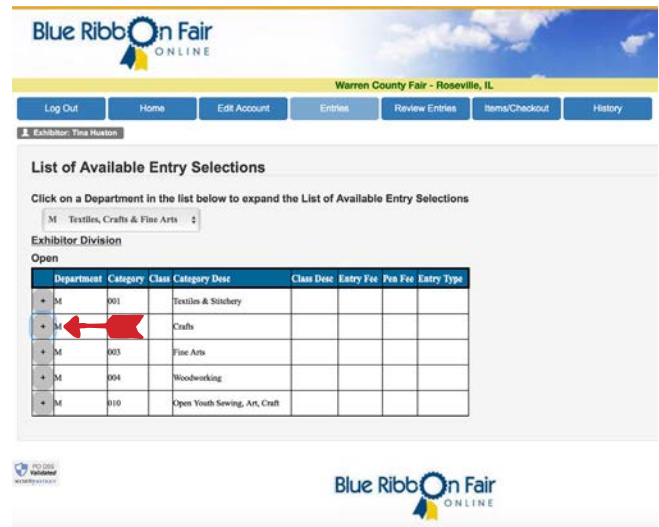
Blue Ribbon Fair
ONLINE

Warren County Fair - Roseville, IL

Log Out | Home | Edit Account | Entries | Review Entries | Items/Checkout | History

Exhibitor: Tina Huston

List of Available Entry Selections

Click on a Department in the list below to expand the List of Available Entry Selections

M Textiles, Crafts & Fine Arts

Exhibitor Division

Open

| | Department | Category | Class | Category Desc | Class Desc | Entry Fee | Pen Fee | Entry Type |
|---|---|---|---|---|---|---|---|---|
| + | M | 001 | | Textiles & Stitchery | | | | |
| + | M | | | Crafts | | | | |
| + | M | 003 | | Fine Arts | | | | |
| + | M | 004 | | Woodworking | | | | |
| + | M | 010 | | Open Youth Sewing, Art, Craft | | | | |

PCI DSS Validated

Blue Ribbon Fair
ONLINE